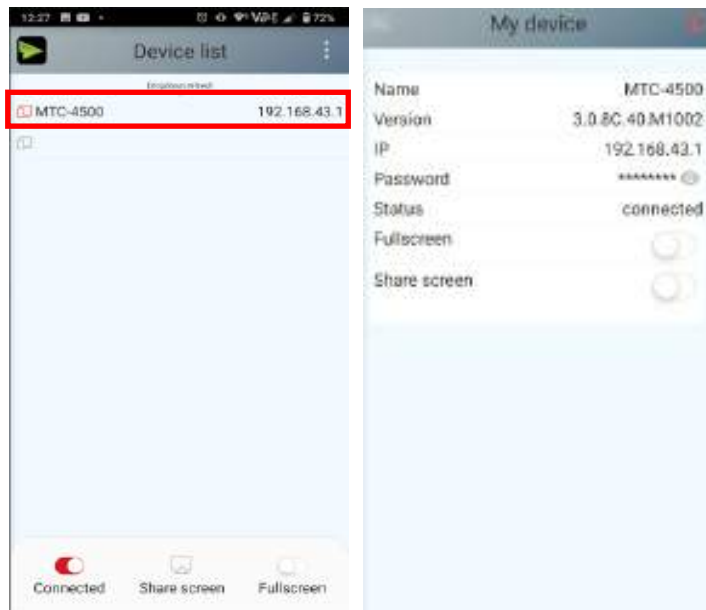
12:27 72%

Device list

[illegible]

MTC-4500 192.168.43.1

Connected Share screen Fullscreen

My device

Name MTC-4500
Version 3.0.8C.40.M1002
IP 192.168.43.1
Password ********
Status connected
Fullscreen
Share screen